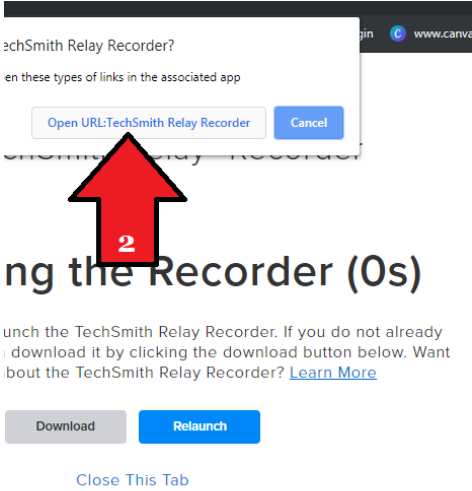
gin www.canva

chSmith Relay Recorder?

en these types of links in the associated app

Open URL:TechSmith Relay Recorder

Cancel

2

ng the Recorder (0s)

unch the TechSmith Relay Recorder. If you do not already download it by clicking the download button below. Want bout the TechSmith Relay Recorder? Learn More

Download

Relaunch

Close This Tab